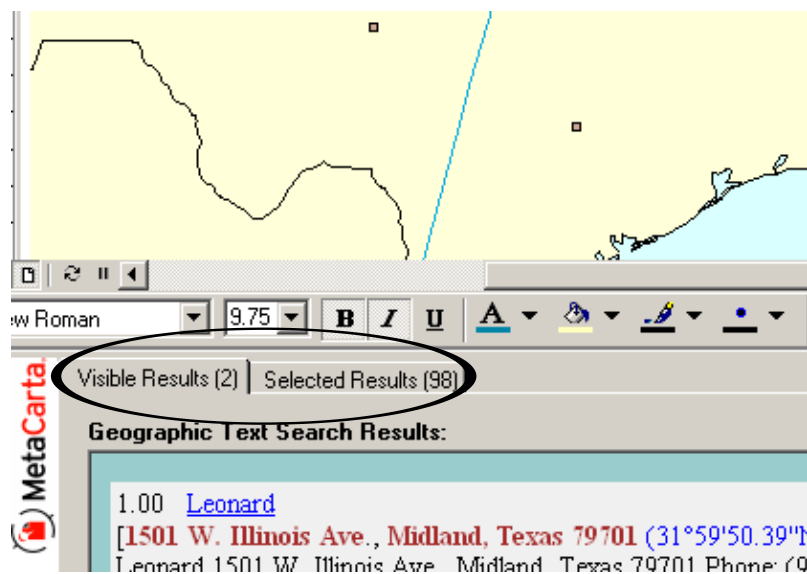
ew Roman
9.75
B
I
U
A

MetaCarta

Visible Results (2)
Selected Results (98)

Geographic Text Search Results:

1.00 Leonard
[1501 W. Illinois Ave., Midland, Texas 79701 (31°59'50.39"N
Leonard 1501 W. Illinois Ave., Midland, Texas 79701 Phone: (9